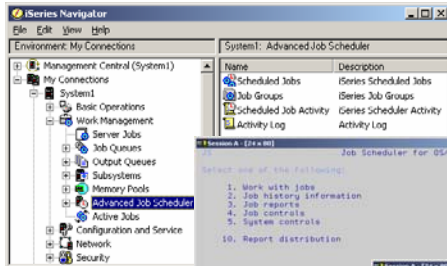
iSeries Navigator

File Edit View Help

Environment: My Connections

System1: Advanced Job Scheduler

Management Central (System1)
My Connections
System1
Basic Operations
Work Management
Server Jobs
Job Queues
Output Queues
Subsystems
Memory Pools
Advanced Job Scheduler
Active Jobs
Configuration and Service
Network
Security

| Name | Description |
|---|---|
| Scheduled Jobs | iSeries Scheduled Jobs |
| Job Groups | iSeries Job Groups |
| Scheduled Job Activity | iSeries Scheduler Activity |
| Activity Log | Activity Log |

Session A - [24 x 80]

JS Job Scheduler for OS/

Select one of the following:

1. Work with jobs
2. Job history information
3. Job reports
4. Job controls
5. System controls

10. Report distribution